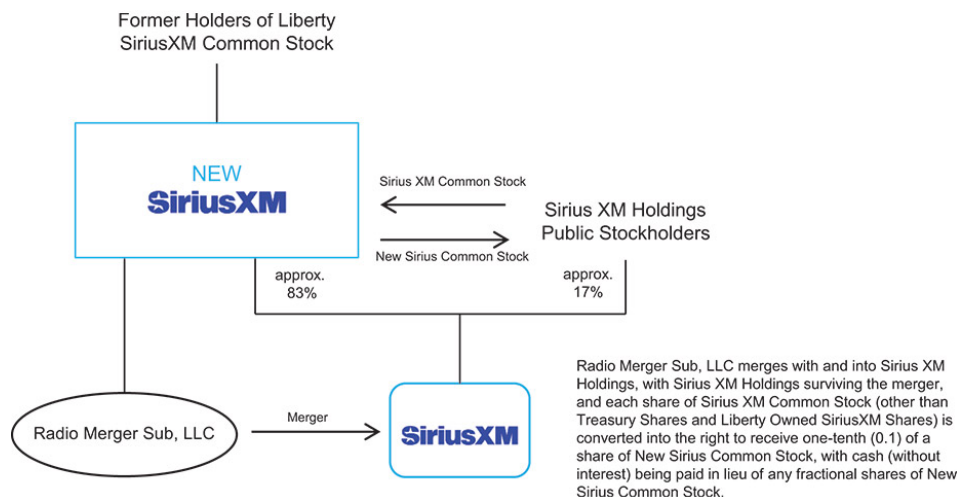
Former Holders of Liberty SiriusXM Common Stock

NEW
SiriusXM

Sirius XM Common Stock

Sirius XM Holdings Public Stockholders

New Sirius Common Stock

approx. 83%

approx. 17%

Radio Merger Sub, LLC

Merger

SiriusXM

Radio Merger Sub, LLC merges with and into Sirius XM Holdings, with Sirius XM Holdings surviving the merger, and each share of Sirius XM Common Stock (other than Treasury Shares and Liberty Owned SiriusXM Shares) is converted into the right to receive one-tenth (0.1) of a share of New Sirius Common Stock, with cash (without interest) being paid in lieu of any fractional shares of New Sirius Common Stock.